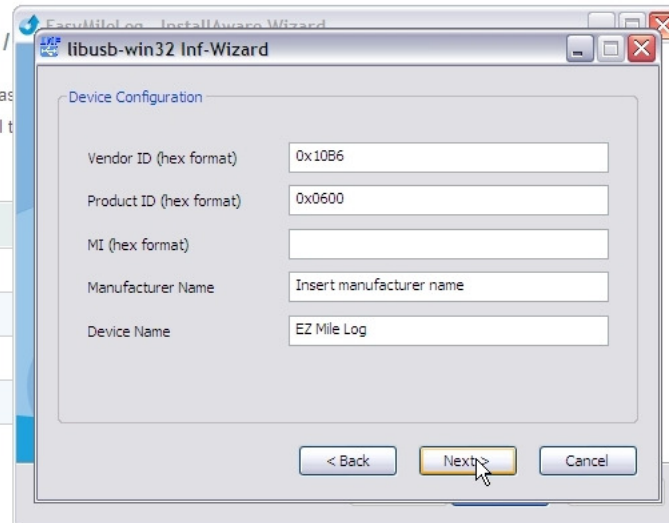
EasyMileLog - InstallAware Wizard

libusb-win32 Inf-Wizard

Device Configuration

Vendor ID (hex format) 0x10B6

Product ID (hex format) 0x0600

MI (hex format)

Manufacturer Name Insert manufacturer name

Device Name EZ Mile Log

< Back Next > Cancel